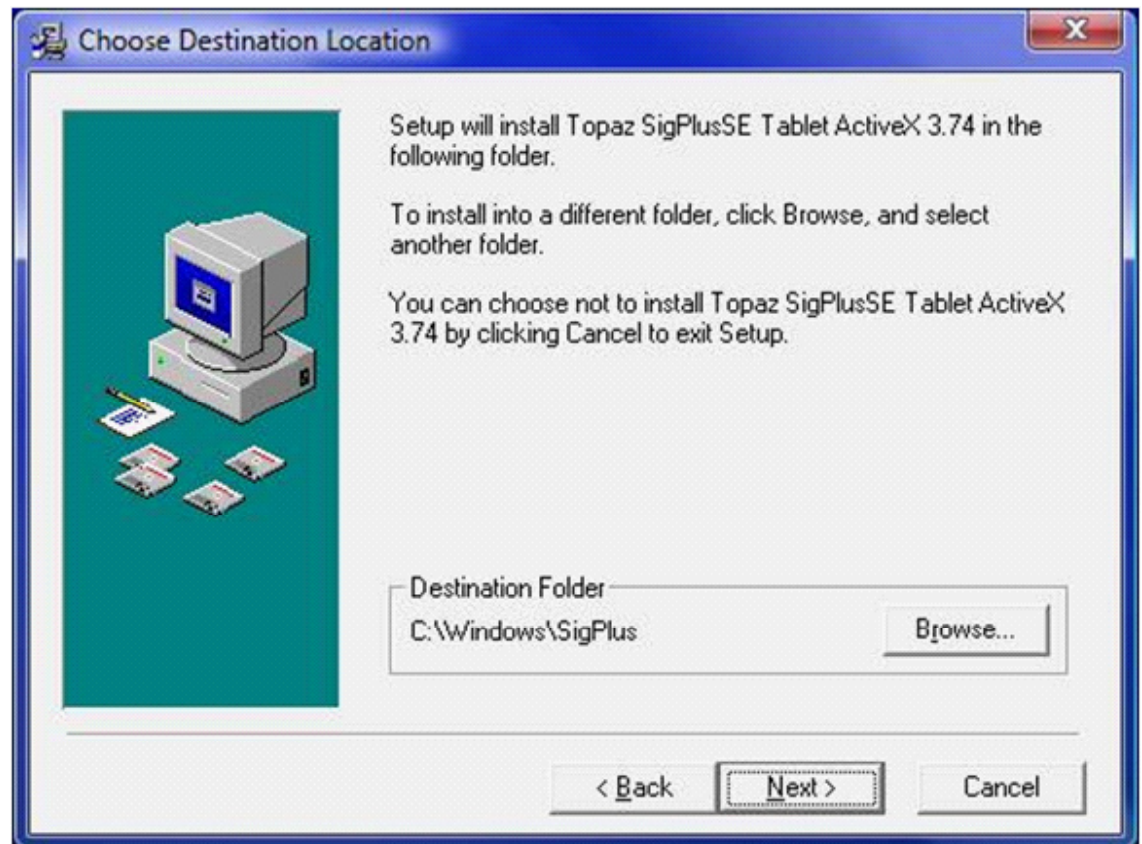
Choose Destination Location

Setup will install Topaz SigPlusSE Tablet ActiveX 3.74 in the following folder.

To install into a different folder, click Browse, and select another folder.

You can choose not to install Topaz SigPlusSE Tablet ActiveX 3.74 by clicking Cancel to exit Setup.

Destination Folder
C:\Windows\SigPlus
Browse...

< Back
Next >
Cancel